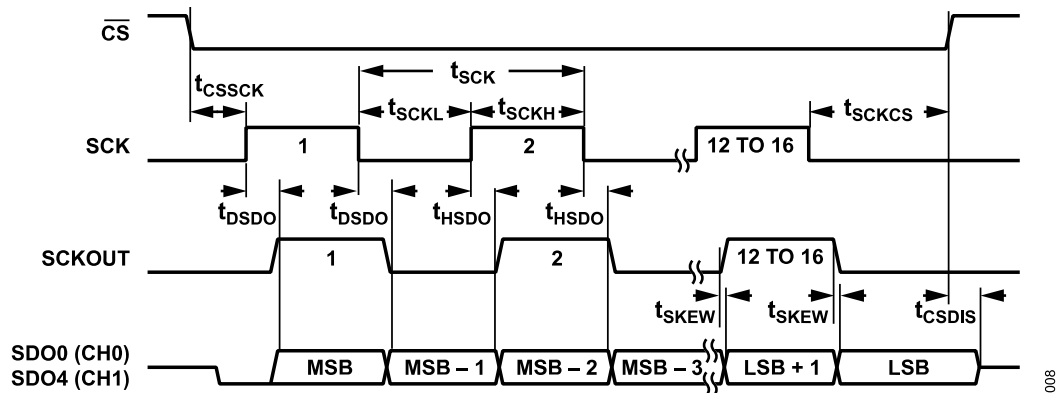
$\overline{CS}$

$t_{CSSCK}$

$t_{SCK}$

$t_{SCKL}$

$t_{SCKH}$

$t_{SCKCS}$

SCK

1

2

12 TO 16

$t_{DSDO}$

$t_{DSDO}$

$t_{HSDO}$

$t_{HSDO}$

SCKOUT

1

2

12 TO 16

$t_{SKEW}$

$t_{SKEW}$

$t_{CSDIS}$

SDO0 (CH0)
SDO4 (CH1)

MSB

MSB – 1

MSB – 2

MSB – 3

LSB + 1

LSB

008